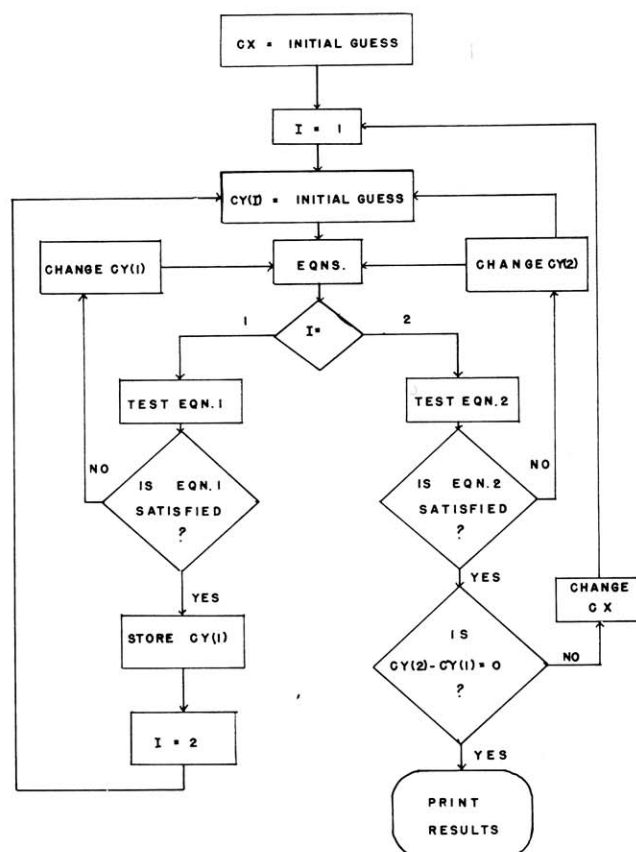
CX = INITIAL GUESS

I = 1

CY(I) = INITIAL GUESS

CHANGE CY(1)

EQNS.

CHANGE CY(2)

1

I=

2

TEST EQN.1

TEST EQN.2

NO

IS EQN.1 SATISFIED ?

NO

IS EQN.2 SATISFIED ?

YES

YES

CHANGE CX

STORE CY(1)

IS CY(2) - CY(1) = 0 ?

NO

I = 2

YES

PRINT RESULTS